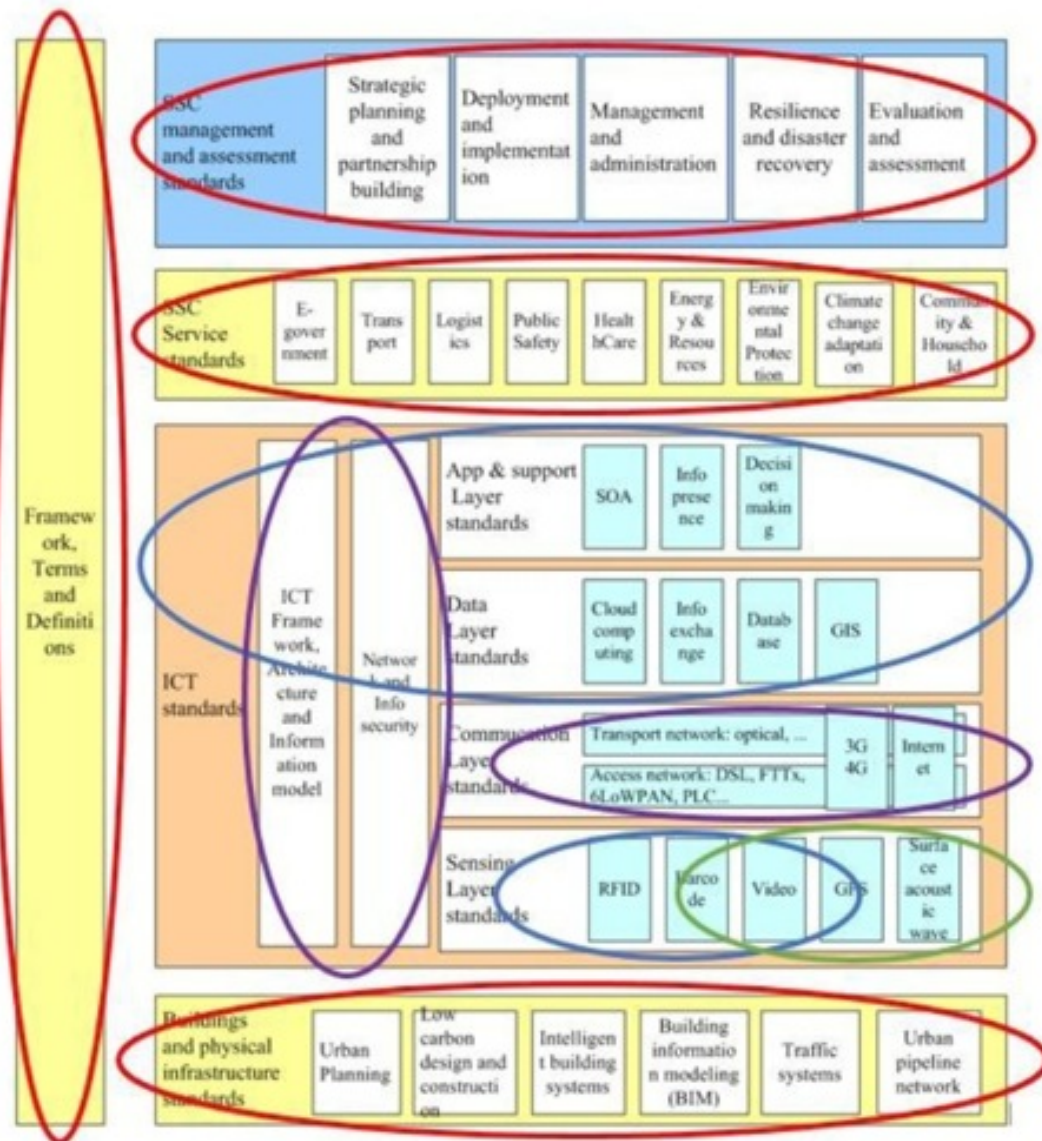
Framework, Terms and Definitions

SSC management and assessment standards

Strategic planning and partnership building

Deployment and implementation

Management and administration

Resilience and disaster recovery

Evaluation and assessment

SSC Service standards

E-government

Transport

Logistics

Public Safety

HealthCare

Energy & Resources

Environmental Protection

Climate change adaptation

Community & Household

ICT standards

ICT Framework, Architecture and Information model

Network and Info security

App & support Layer standards

SOA

Info presence

Decision making

Data Layer standards

Cloud computing

Info exchange

Database

GIS

Communication Layer standards

Transport network: optical, ...

Access network: DSL, FTTx, 6LoWPAN, PLC...

3G 4G

Internet

Sensing Layer standards

RFID

Barcode

Video

GPS

Surface acoustic wave

Buildings and physical infrastructure standards

Urban Planning

Low carbon design and construction

Intelligent building systems

Building information modeling (BIM)

Traffic systems

Urban pipeline network